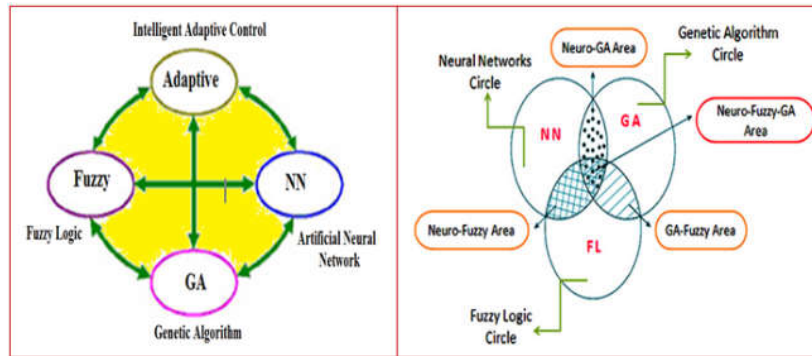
Intelligent Adaptive Control

Adaptive

Fuzzy

NN

GA

Fuzzy Logic

Artificial Neural Network

Genetic Algorithm

Neuro-GA Area

Genetic Algorithm Circle

Neural Networks Circle

NN

GA

Neuro-Fuzzy-GA Area

Neuro-Fuzzy Area

FL

GA-Fuzzy Area

Fuzzy Logic Circle